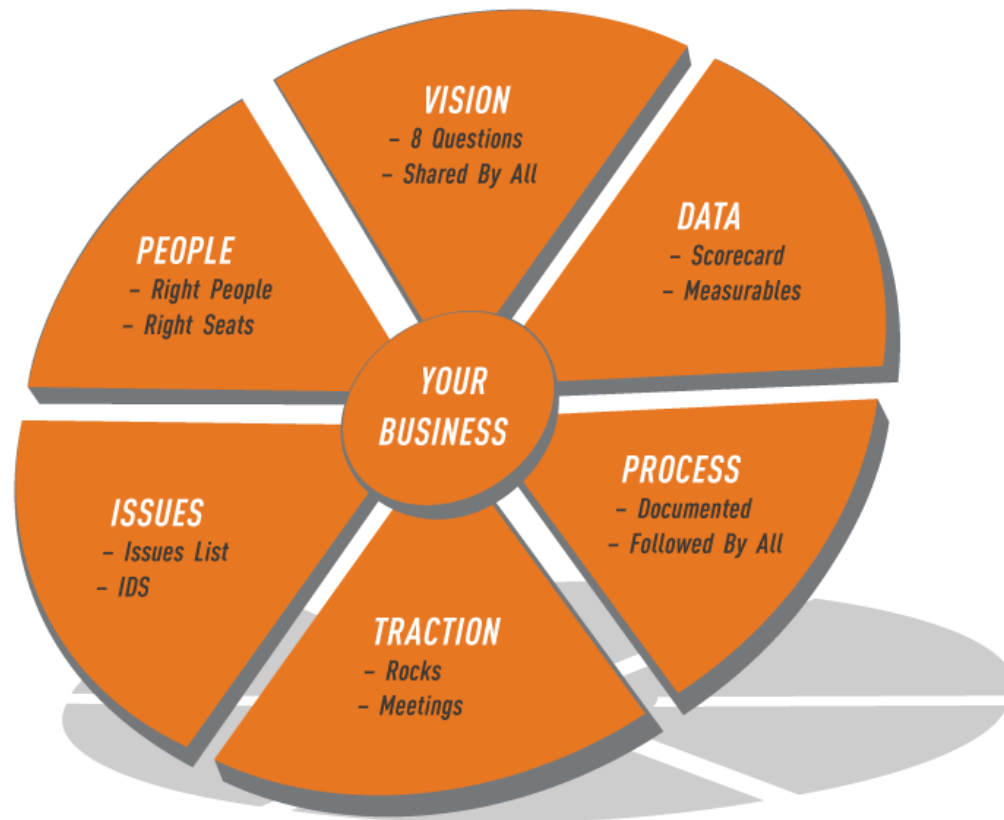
VISION
– 8 Questions
– Shared By All

PEOPLE
– Right People
– Right Seats

DATA
– Scorecard
– Measurables

YOUR BUSINESS

ISSUES
– Issues List
– IDS

PROCESS
– Documented
– Followed By All

TRACTION
– Rocks
– Meetings